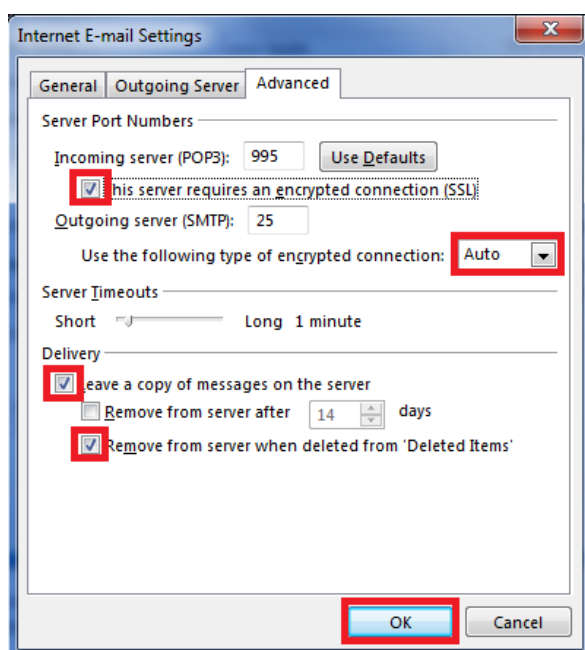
Internet E-mail Settings

General | Outgoing Server | Advanced

Server Port Numbers

Incoming server (POP3): 995 Use Defaults

This server requires an encrypted connection (SSL)

Outgoing server (SMTP): 25

Use the following type of encrypted connection: Auto

Server Timeouts

Short Long 1 minute

Delivery

Leave a copy of messages on the server

Remove from server after 14 days

Remove from server when deleted from 'Deleted Items'

OK Cancel